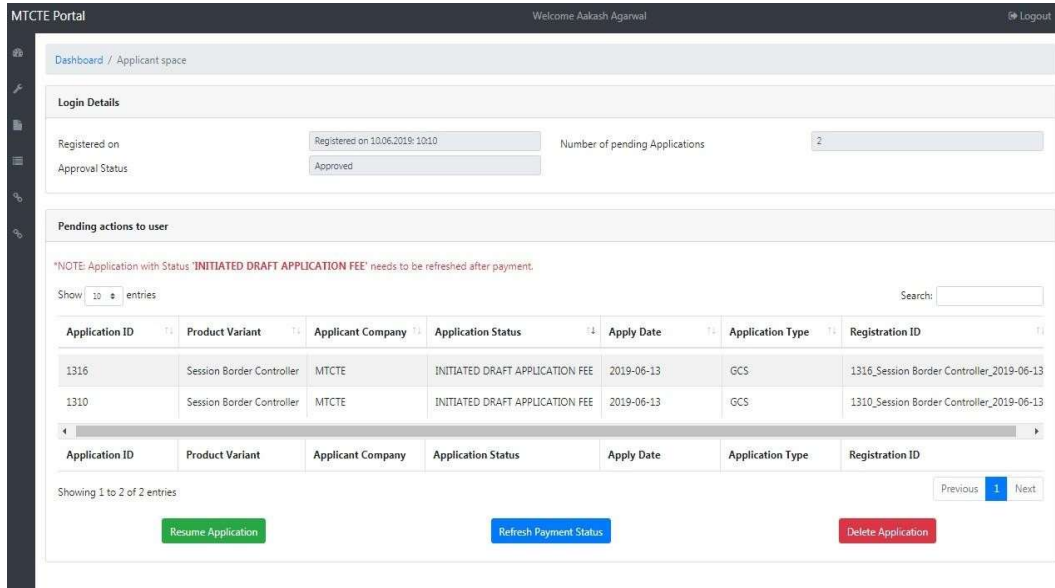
MTCTE Portal

Welcome Aakash Agarwal

Logout

Dashboard / Applicant space

Login Details

Registered on

Registered on 10.06.2019: 10:10

Number of pending Applications

2

Approval Status

Approved

Pending actions to user

*NOTE: Application with Status 'INITIATED DRAFT APPLICATION FEE' needs to be refreshed after payment.

Show 10 entries

Search:

| Application ID | Product Variant | Applicant Company | Application Status | Apply Date | Application Type | Registration ID |
|---|---|---|---|---|---|---|
| 1316 | Session Border Controller | MTCTE | INITIATED DRAFT APPLICATION FEE | 2019-06-13 | GCS | 1316_Session Border Controller_2019-06-13 |
| 1310 | Session Border Controller | MTCTE | INITIATED DRAFT APPLICATION FEE | 2019-06-13 | GCS | 1310_Session Border Controller_2019-06-13 |
| Application ID | Product Variant | Applicant Company | Application Status | Apply Date | Application Type | Registration ID |

Showing 1 to 2 of 2 entries

Previous 1 Next

Resume Application

Refresh Payment Status

Delete Application